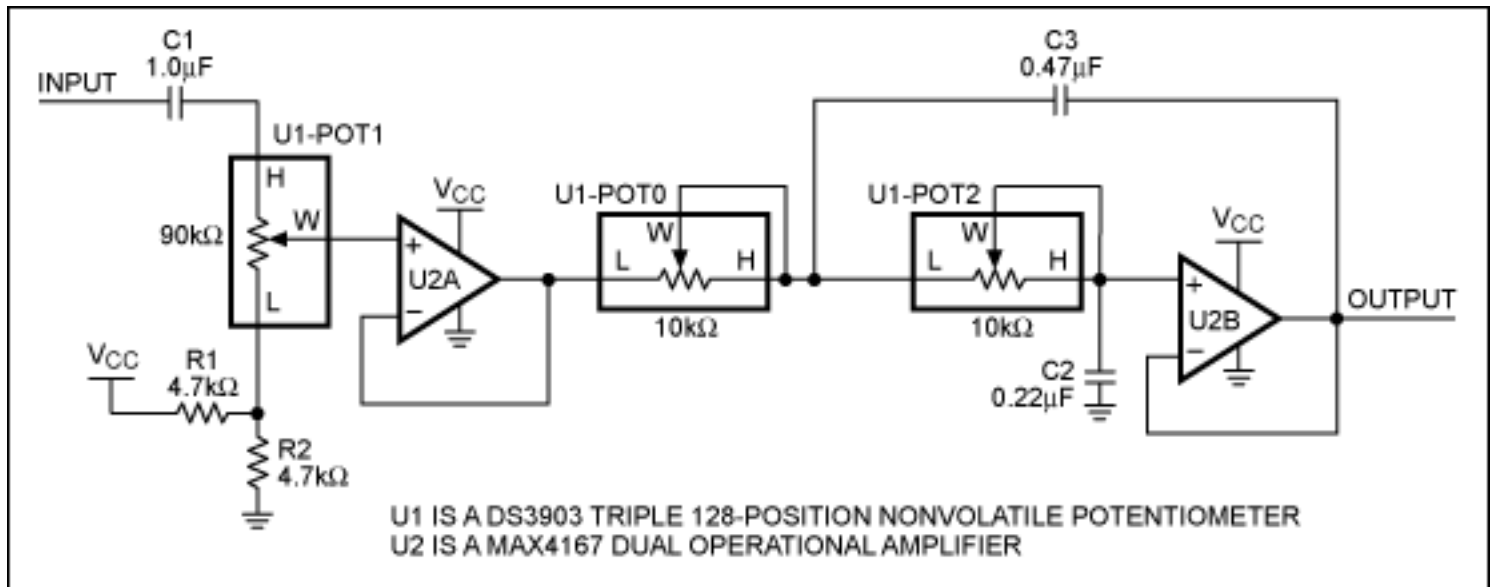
C1
1.0µF
INPUT
U1-POT1
H
W
90kΩ
L
$V_{CC}$
+
U2A
−
U1-POT0
W
L
H
10kΩ
C3
0.47µF
U1-POT2
W
L
H
10kΩ
$V_{CC}$
+
U2B
−
OUTPUT
C2
0.22µF
$V_{CC}$
R1
4.7kΩ
R2
4.7kΩ

U1 IS A DS3903 TRIPLE 128-POSITION NONVOLATILE POTENTIOMETER
U2 IS A MAX4167 DUAL OPERATIONAL AMPLIFIER